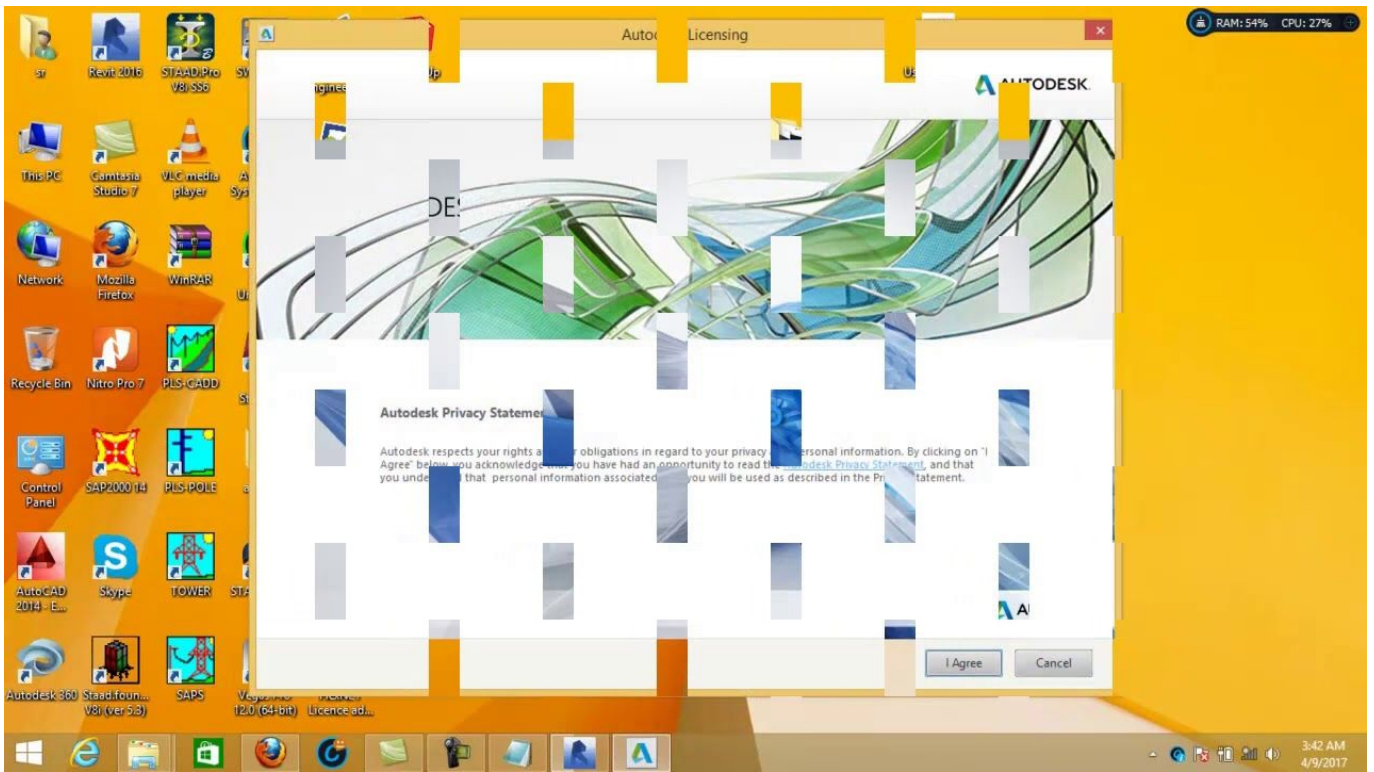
sr
Revit 2016
STAAD.Pro V8i SS6
This PC
Camtasia Studio 7
VLC media player
Network
Mozilla Firefox
WinRAR
Recycle Bin
Nitro Pro 7
PLS-CADD
Control Panel
SAP2000 14
PLS-POLE
AutoCAD 2014 - E...
Skype
TOWER
Autodesk 360
Staad.foun... V8i (ver 5.3)
SAPS
12.0 (64-bit)
Licence ad...

Autoc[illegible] Licensing

AUTODESK.

DES

Autodesk Privacy Statemen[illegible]

Autodesk respects your rights a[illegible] obligations in regard to your privacy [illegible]ersonal information. By clicking on "I Agree" below, you acknowledge that you have had an opportunity to read the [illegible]odesk Privacy Statement, and that you unde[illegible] that personal information associated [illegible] you will be used as described in the Pr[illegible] Statement.

I Agree
Cancel

RAM: 54% CPU: 27%
3:42 AM
4/9/2017